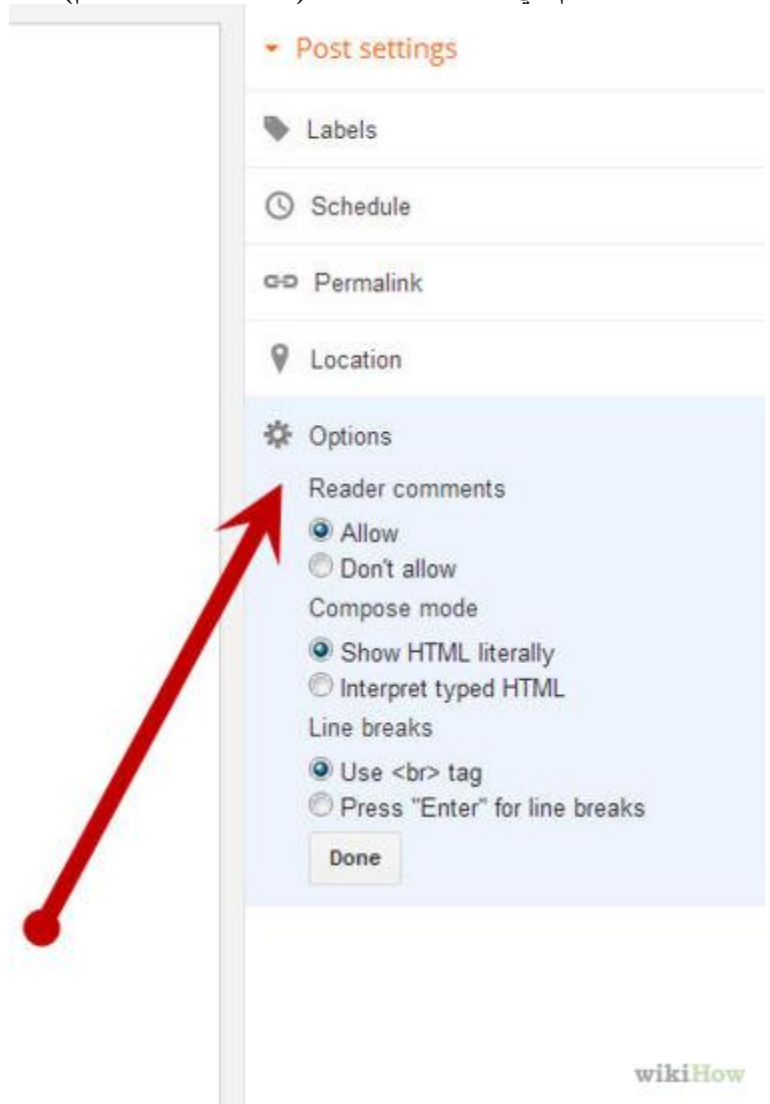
Post settings

Labels

Schedule

Permalink

Location

Options

Reader comments

Allow

Don't allow

Compose mode

Show HTML literally

Interpret typed HTML

Line breaks

Use <br> tag

Press "Enter" for line breaks

Done

wikiHow